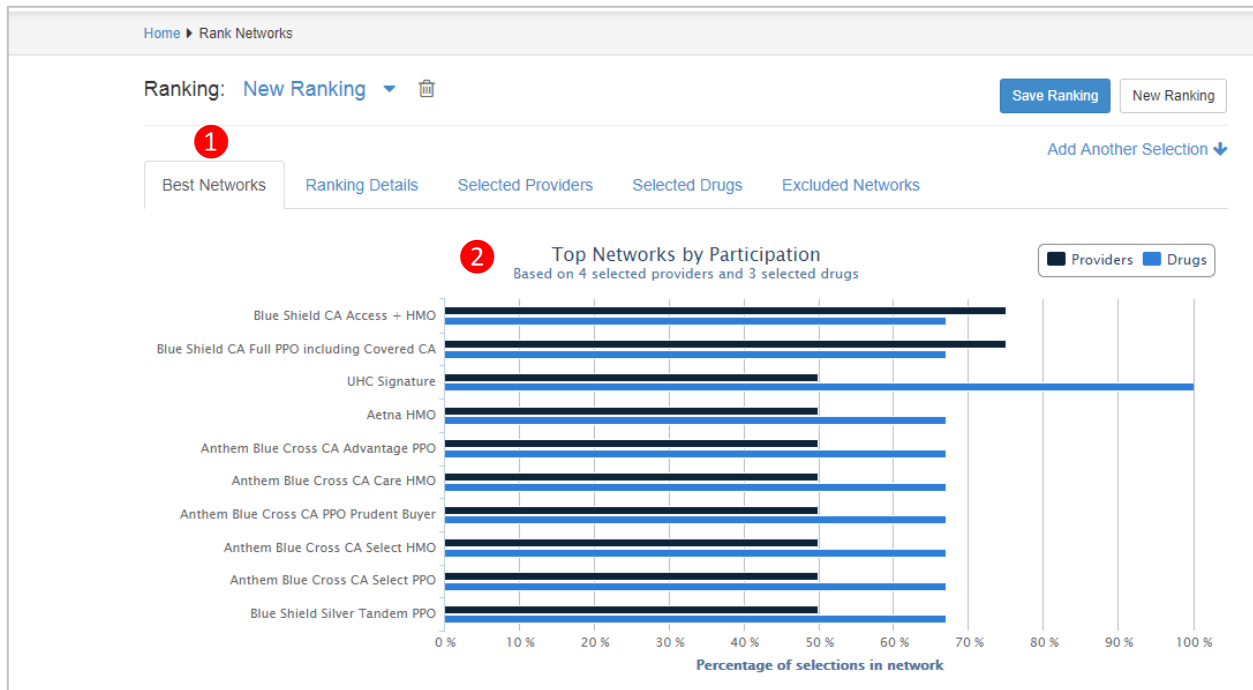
Home ▸ Rank Networks

Ranking: New Ranking

Save Ranking
New Ranking

1

Add Another Selection

Best Networks
Ranking Details
Selected Providers
Selected Drugs
Excluded Networks

2

Top Networks by Participation
Based on 4 selected providers and 3 selected drugs

Providers
Drugs

Blue Shield CA Access + HMO
Blue Shield CA Full PPO including Covered CA
UHC Signature
Aetna HMO
Anthem Blue Cross CA Advantage PPO
Anthem Blue Cross CA Care HMO
Anthem Blue Cross CA PPO Prudent Buyer
Anthem Blue Cross CA Select HMO
Anthem Blue Cross CA Select PPO
Blue Shield Silver Tandem PPO

0 %
10 %
20 %
30 %
40 %
50 %
60 %
70 %
80 %
90 %
100 %

Percentage of selections in network